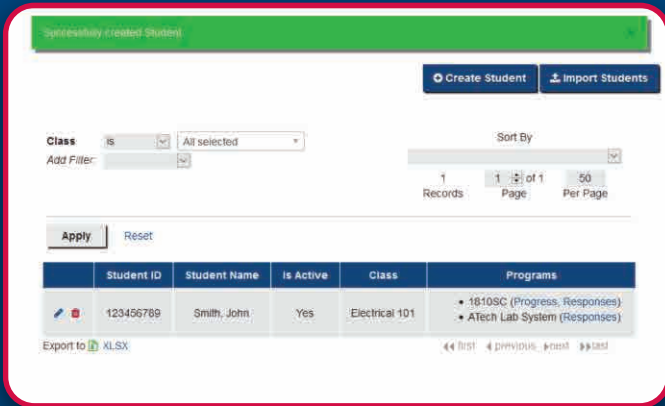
Successfully created Student. ×

Create Student
Import Students

Class is All selected
Add Filter:

Sort By

1 Records
1 of 1 Page
50 Per Page

Apply
Reset

| | Student ID | Student Name | Is Active | Class | Programs |
|---|---|---|---|---|---|
| | 123456789 | Smith, John | Yes | Electrical 101 | • 1810SC (Progress, Responses) • ATech Lab System (Responses) |

Export to XLSX

first previous next last